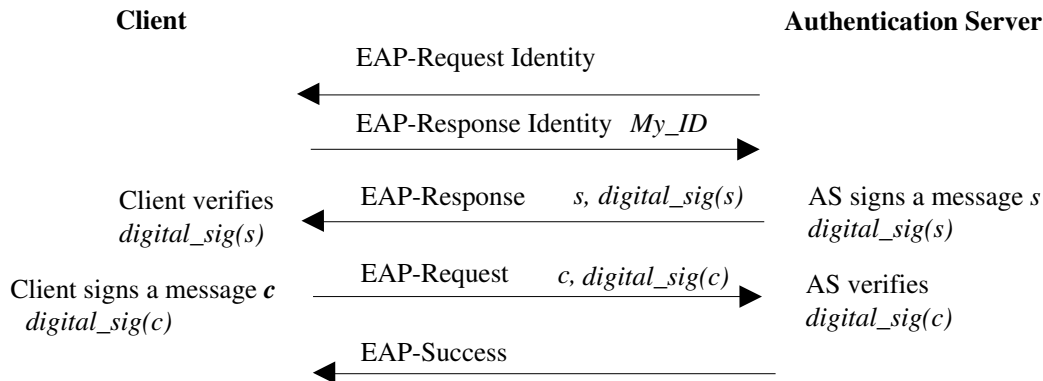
**Client** **Authentication Server**

EAP-Request Identity

EAP-Response Identity *My_ID*

Client verifies *digital_sig(s)*

EAP-Response *s, digital_sig(s)*

AS signs a message *s* *digital_sig(s)*

Client signs a message ***c*** *digital_sig(c)*

EAP-Request *c, digital_sig(c)*

AS verifies *digital_sig(c)*

EAP-Success